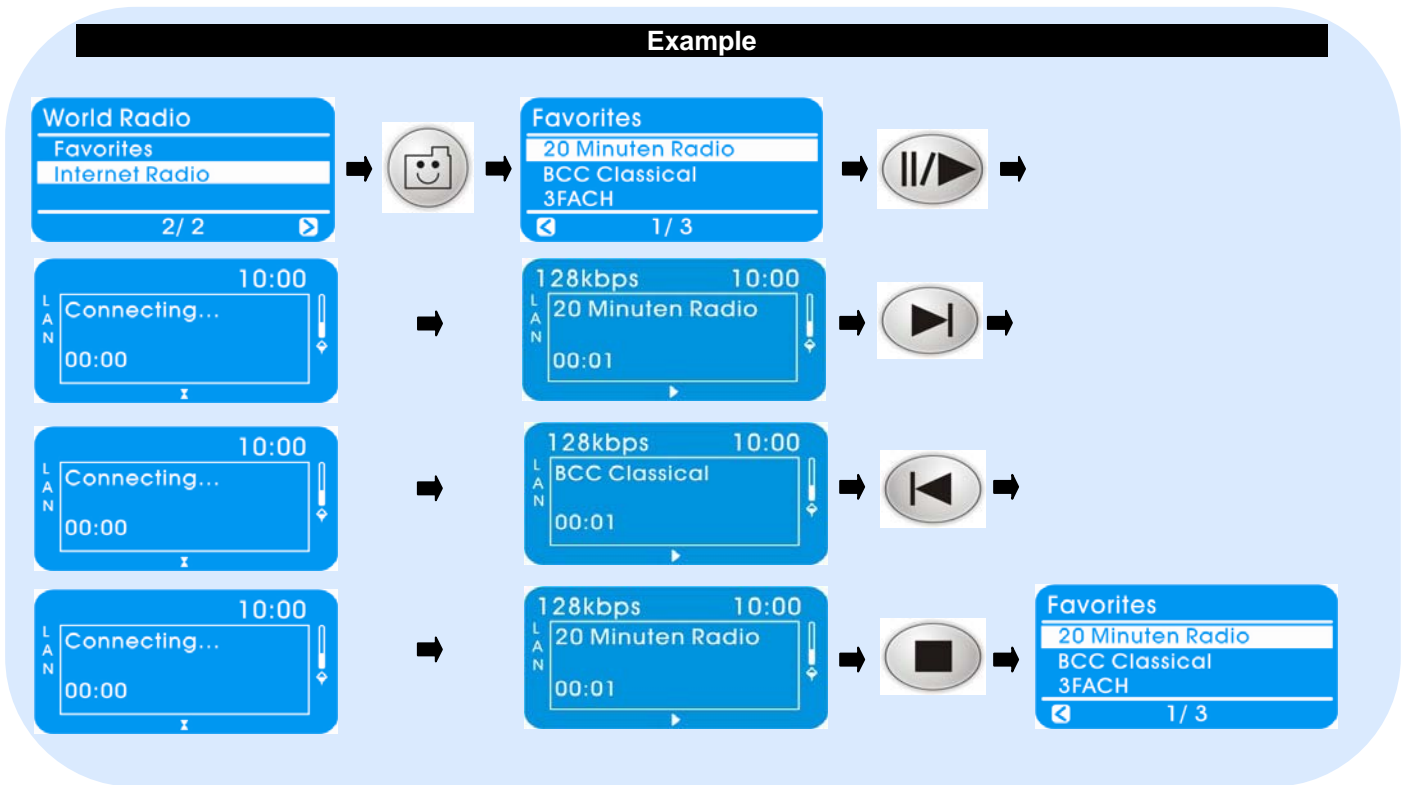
Example

World Radio
Favorites
Internet Radio
2/ 2

Favorites
20 Minuten Radio
BCC Classical
3FACH
1/ 3

10:00
LAN
Connecting...
00:00

128kbps 10:00
LAN
20 Minuten Radio
00:01

10:00
LAN
Connecting...
00:00

128kbps 10:00
LAN
BCC Classical
00:01

10:00
LAN
Connecting...
00:00

128kbps 10:00
LAN
20 Minuten Radio
00:01

Favorites
20 Minuten Radio
BCC Classical
3FACH
1/ 3